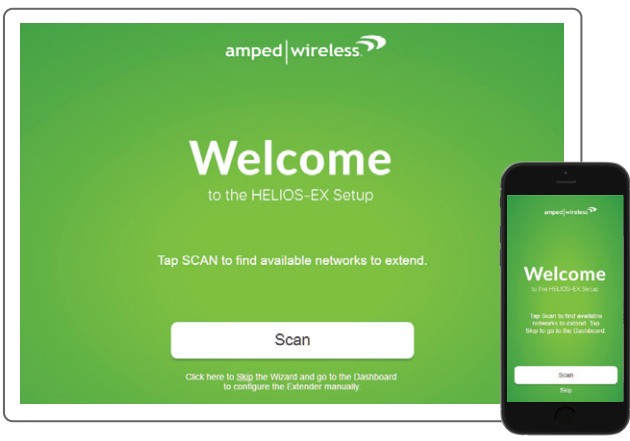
amped|wireless

Welcome

to the HELIOS-EX Setup

Tap SCAN to find available networks to extend.

Scan

Click here to Skip the Wizard and go to the Dashboard to configure the Extender manually

amped|wireless

Welcome

to the HELIOS-EX Setup

Tap Scan to find available networks to extend. Tap Skip to go to the Dashboard.

Scan

Skip